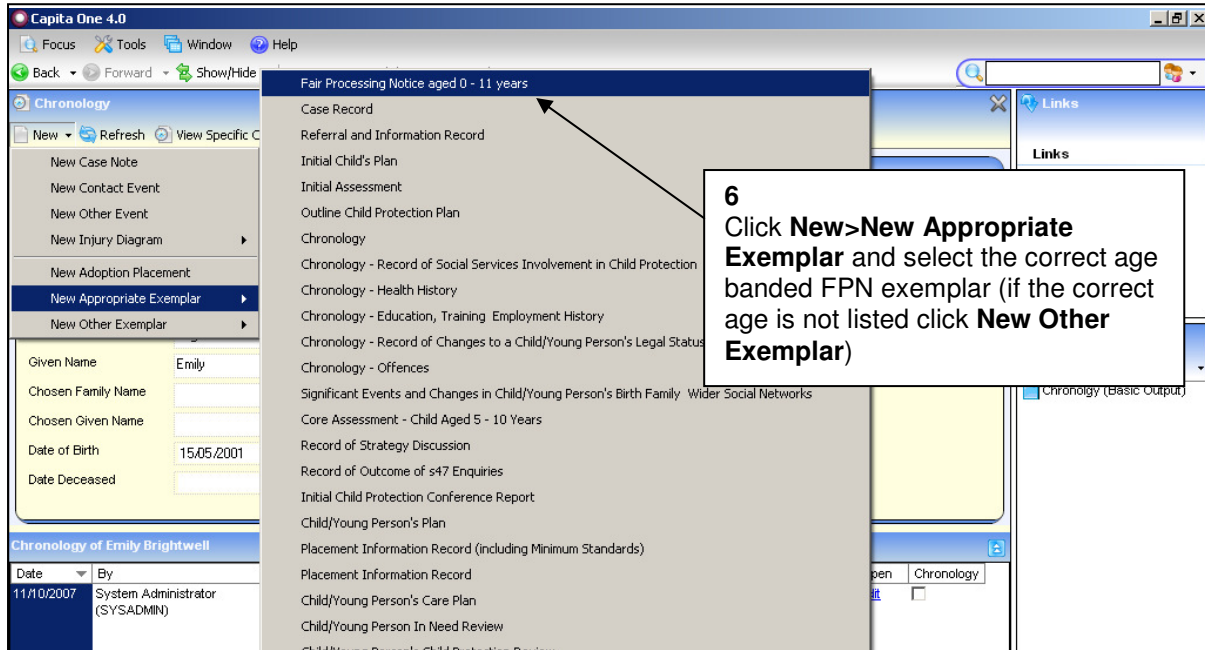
Capita One 4.0

Focus Tools Window Help

Back Forward Show/Hide

Chronology

New Refresh View Specific C

New Case Note
New Contact Event
New Other Event
New Injury Diagram
New Adoption Placement
New Appropriate Exemplar
New Other Exemplar

Given Name Emily
Chosen Family Name
Chosen Given Name
Date of Birth 15/05/2001
Date Deceased

Fair Processing Notice aged 0 - 11 years
Case Record
Referral and Information Record
Initial Child's Plan
Initial Assessment
Outline Child Protection Plan
Chronology
Chronology - Record of Social Services Involvement in Child Protection
Chronology - Health History
Chronology - Education, Training Employment History
Chronology - Record of Changes to a Child/Young Person's Legal Status
Chronology - Offences
Significant Events and Changes in Child/Young Person's Birth Family Wider Social Networks
Core Assessment - Child Aged 5 - 10 Years
Record of Strategy Discussion
Record of Outcome of s47 Enquiries
Initial Child Protection Conference Report
Child/Young Person's Plan
Placement Information Record (including Minimum Standards)
Placement Information Record
Child/Young Person's Care Plan
Child/Young Person In Need Review
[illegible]

6
Click **New>New Appropriate Exemplar** and select the correct age banded FPN exemplar (if the correct age is not listed click **New Other Exemplar**)

Links

Links

Chronolgy (Basic Output)

Chronology of Emily Brightwell

| Date | By | | pen | Chronology |
|---|---|---|---|---|
| 11/10/2007 | System Administrator (SYSADMIN) | | lit | |